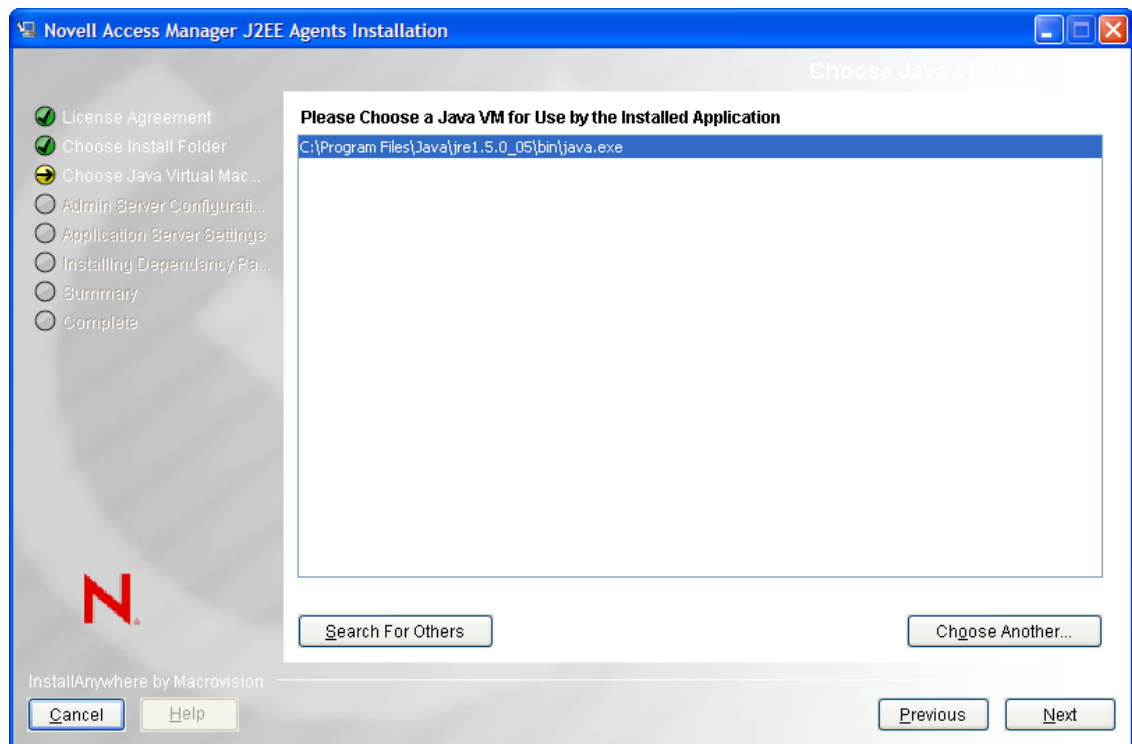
Novell Access Manager J2EE Agents Installation

Choose Java Virtual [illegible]

License Agreement
Choose Install Folder
Choose Java Virtual Mac...
Admin Server Configurati...
Application Server Settings
Installing Dependancy Pa...
Summary
Complete

Please Choose a Java VM for Use by the Installed Application

C:\Program Files\Java\jre1.5.0_05\bin\java.exe

Search For Others

Choose Another...

InstallAnywhere by Macrovision

Cancel

Help

Previous

Next